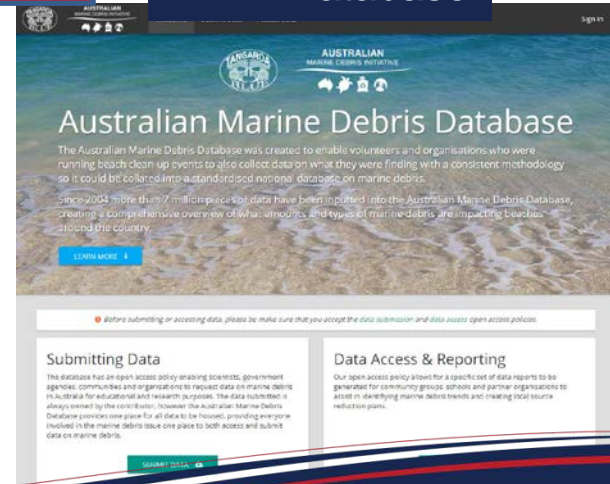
AUSTRALIAN MARINE DEBRIS INITIATIVE

Sign in

TANGAROA BLUE

AUSTRALIAN MARINE DEBRIS INITIATIVE

Australian Marine Debris Database

The Australian Marine Debris Database was created to enable volunteers and organisations who were running beach clean-up events to also collect data on what they were finding with a consistent methodology so it could be collated into a standardised national database on marine debris.

Since 2004 more than 7 million pieces of data have been inputted into the Australian Marine Debris Database, creating a comprehensive overview of what amounts and types of marine debris are impacting beaches around the country.

LEARN MORE

Before submitting or accessing data, please be make sure that you accept the data submission and data access open access policies.

Submitting Data

The database has an open access policy enabling scientists, government agencies, communities and organisations to request data on marine debris in Australia for educational and research purposes. The data submitted is always owned by the contributor, however the Australian Marine Debris Database provides one place for all data to be housed, providing everyone involved in the marine debris issue one place to both access and submit data on marine debris.

SUBMIT DATA

Data Access & Reporting

Our open access policy allows for a specific set of data reports to be generated for community groups, schools and partner organisations to assist in identifying marine debris trends and creating local source reduction plans.